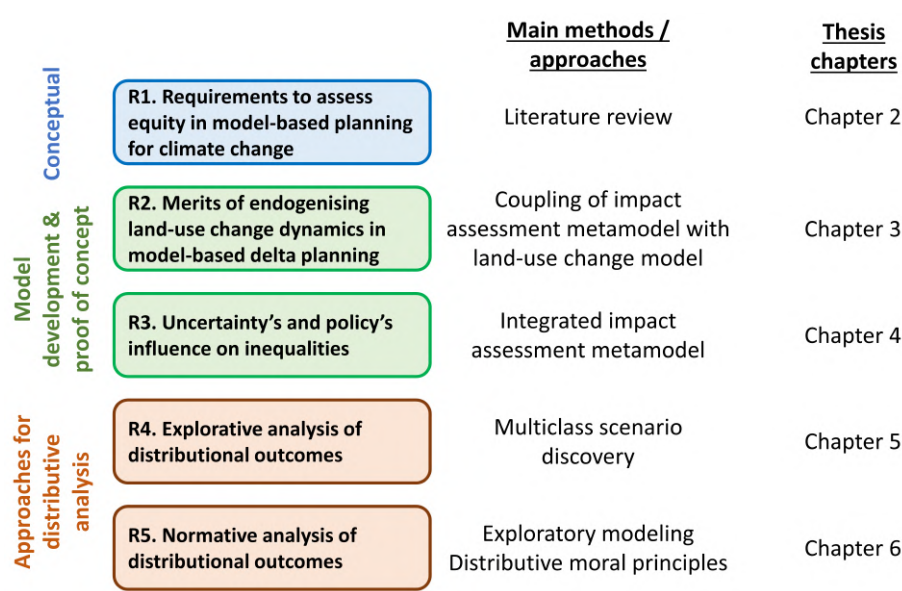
| | | Main methods / approaches | Thesis chapters |
|---|---|---|---|
| Conceptual | R1. Requirements to assess equity in model-based planning for climate change | Literature review | Chapter 2 |
| Model development & proof of concept | R2. Merits of endogenising land-use change dynamics in model-based delta planning | Coupling of impact assessment metamodel with land-use change model | Chapter 3 |
| | R3. Uncertainty's and policy's influence on inequalities | Integrated impact assessment metamodel | Chapter 4 |
| Approaches for distributive analysis | R4. Explorative analysis of distributional outcomes | Multiclass scenario discovery | Chapter 5 |
| | R5. Normative analysis of distributional outcomes | Exploratory modeling Distributive moral principles | Chapter 6 |